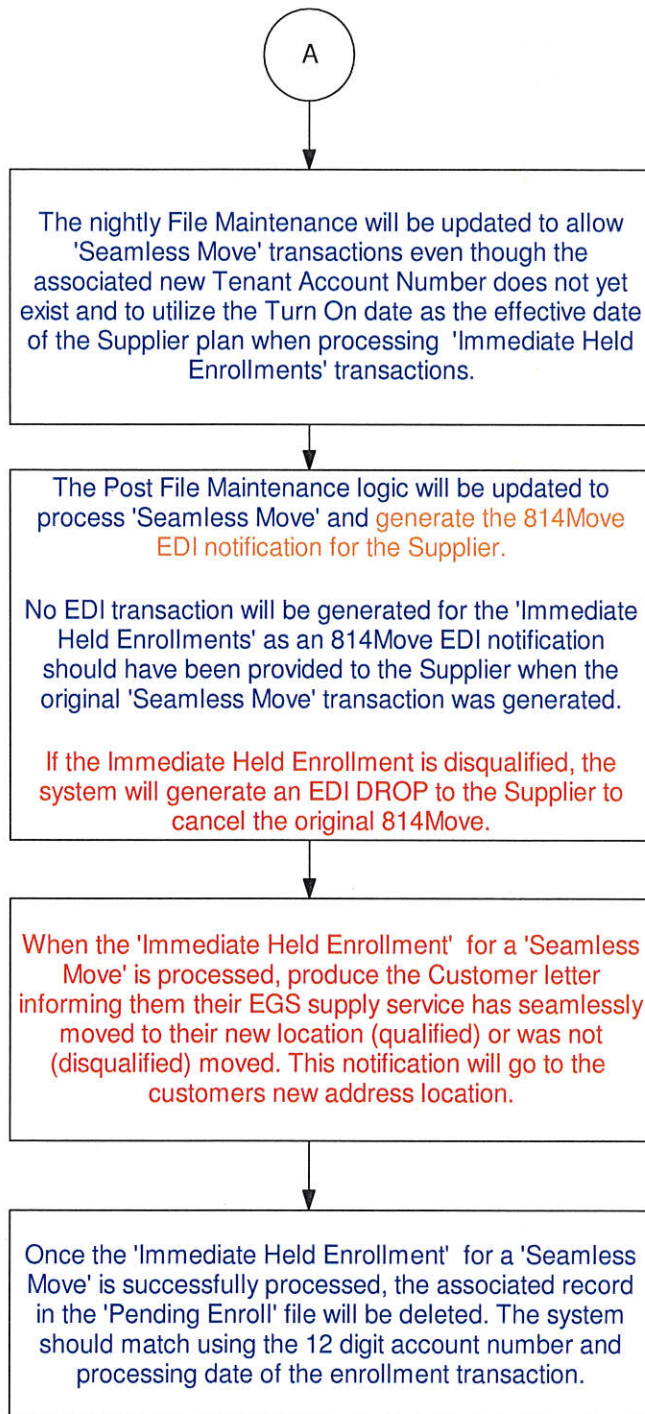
A

The nightly File Maintenance will be updated to allow 'Seamless Move' transactions even though the associated new Tenant Account Number does not yet exist and to utilize the Turn On date as the effective date of the Supplier plan when processing 'Immediate Held Enrollments' transactions.

The Post File Maintenance logic will be updated to process 'Seamless Move' and generate the 814Move EDI notification for the Supplier.

No EDI transaction will be generated for the 'Immediate Held Enrollments' as an 814Move EDI notification should have been provided to the Supplier when the original 'Seamless Move' transaction was generated.

If the Immediate Held Enrollment is disqualified, the system will generate an EDI DROP to the Supplier to cancel the original 814Move.

When the 'Immediate Held Enrollment' for a 'Seamless Move' is processed, produce the Customer letter informing them their EGS supply service has seamlessly moved to their new location (qualified) or was not (disqualified) moved. This notification will go to the customers new address location.

Once the 'Immediate Held Enrollment' for a 'Seamless Move' is successfully processed, the associated record in the 'Pending Enroll' file will be deleted. The system should match using the 12 digit account number and processing date of the enrollment transaction.